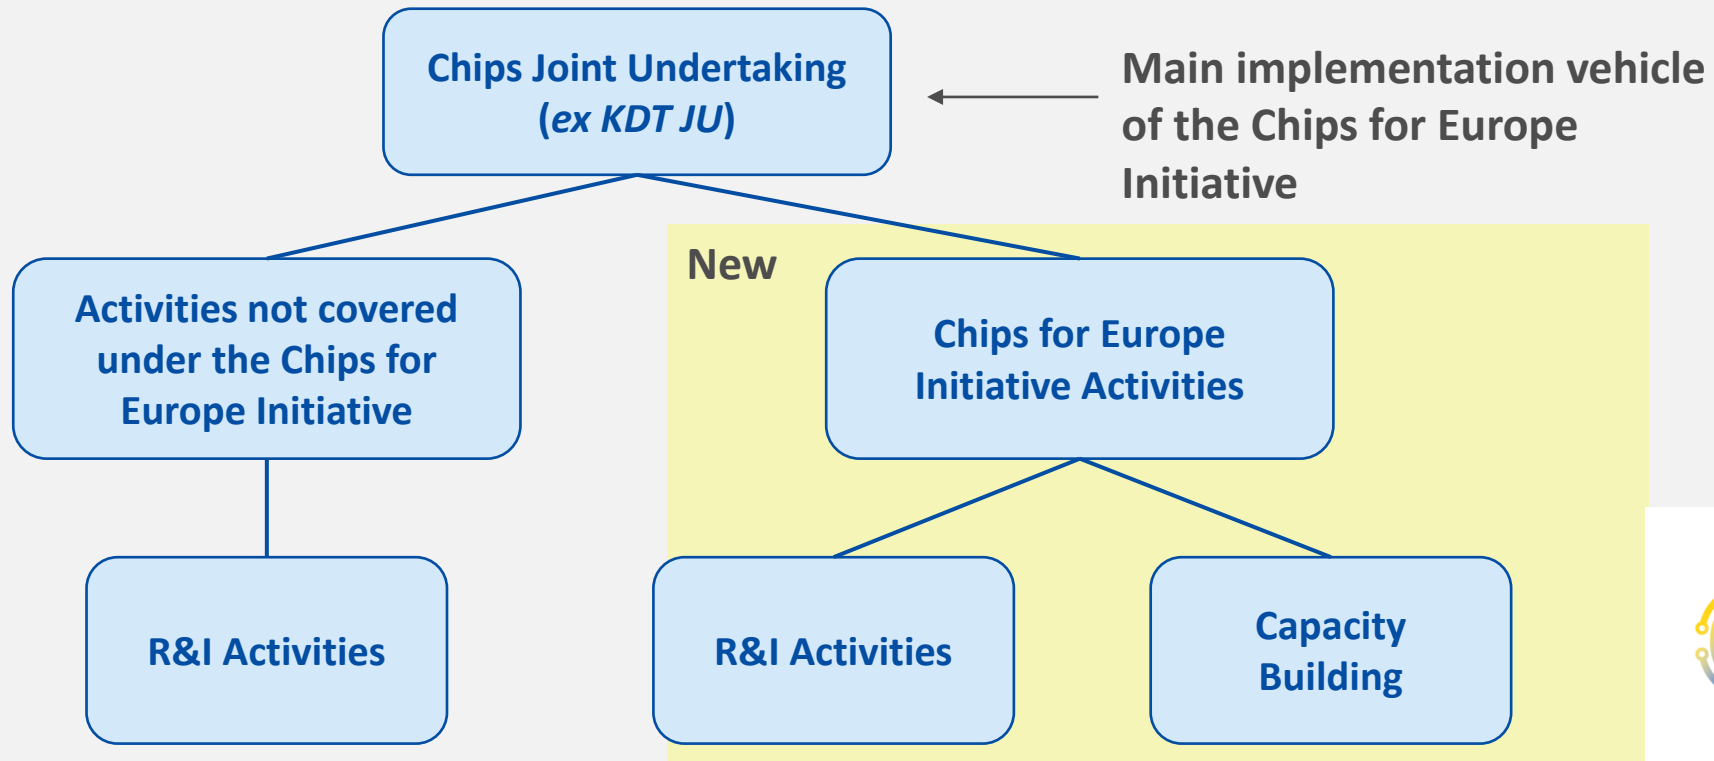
Chips Joint Undertaking (*ex KDT JU*)

Main implementation vehicle of the Chips for Europe Initiative

New

Activities not covered under the Chips for Europe Initiative

Chips for Europe Initiative Activities

R&I Activities

R&I Activities

Capacity Building